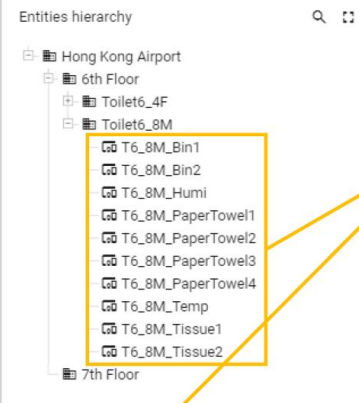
Entities hierarchy

Hong Kong Airport
6th Floor
Toilet6_4F
Toilet6_8M
T6_8M_Bin1
T6_8M_Bin2
T6_8M_Humi
T6_8M_PaperTowel1
T6_8M_PaperTowel2
T6_8M_PaperTowel3
T6_8M_PaperTowel4
T6_8M_Temp
T6_8M_Tissue1
T6_8M_Tissue2
7th Floor